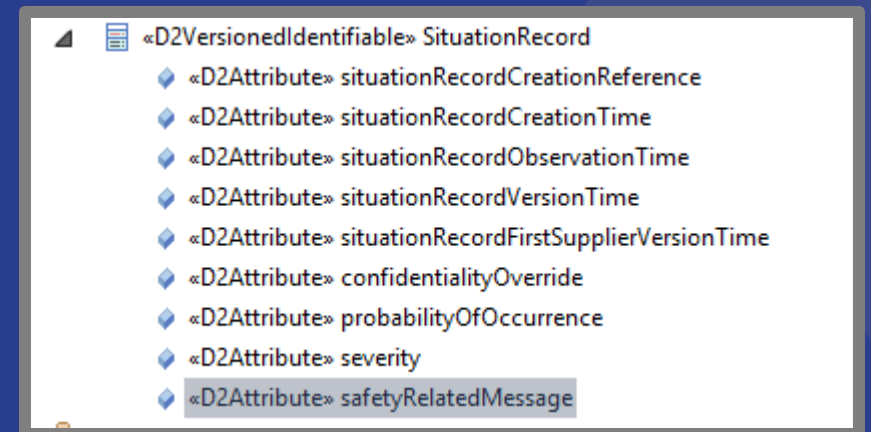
«D2VersionedIdentifiable» SituationRecord
«D2Attribute» situationRecordCreationReference
«D2Attribute» situationRecordCreationTime
«D2Attribute» situationRecordObservationTime
«D2Attribute» situationRecordVersionTime
«D2Attribute» situationRecordFirstSupplierVersionTime
«D2Attribute» confidentialityOverride
«D2Attribute» probabilityOfOccurrence
«D2Attribute» severity
«D2Attribute» safetyRelatedMessage